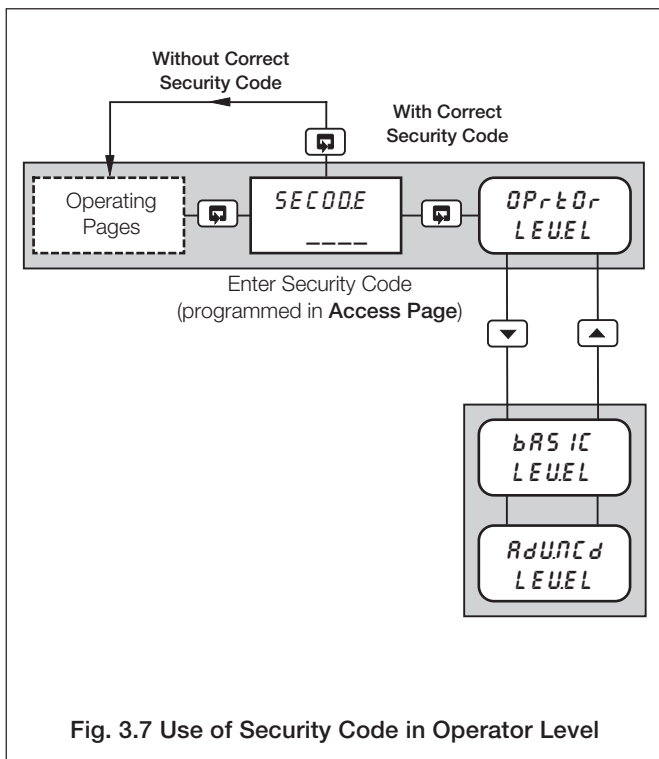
Without Correct Security Code

With Correct Security Code

Operating Pages

SECODE

----

OPrtOr LEVEL

Enter Security Code (programmed in **Access Page**)

bASIC LEVEL

AdVNCd LEVEL

Fig. 3.7 Use of Security Code in Operator Level